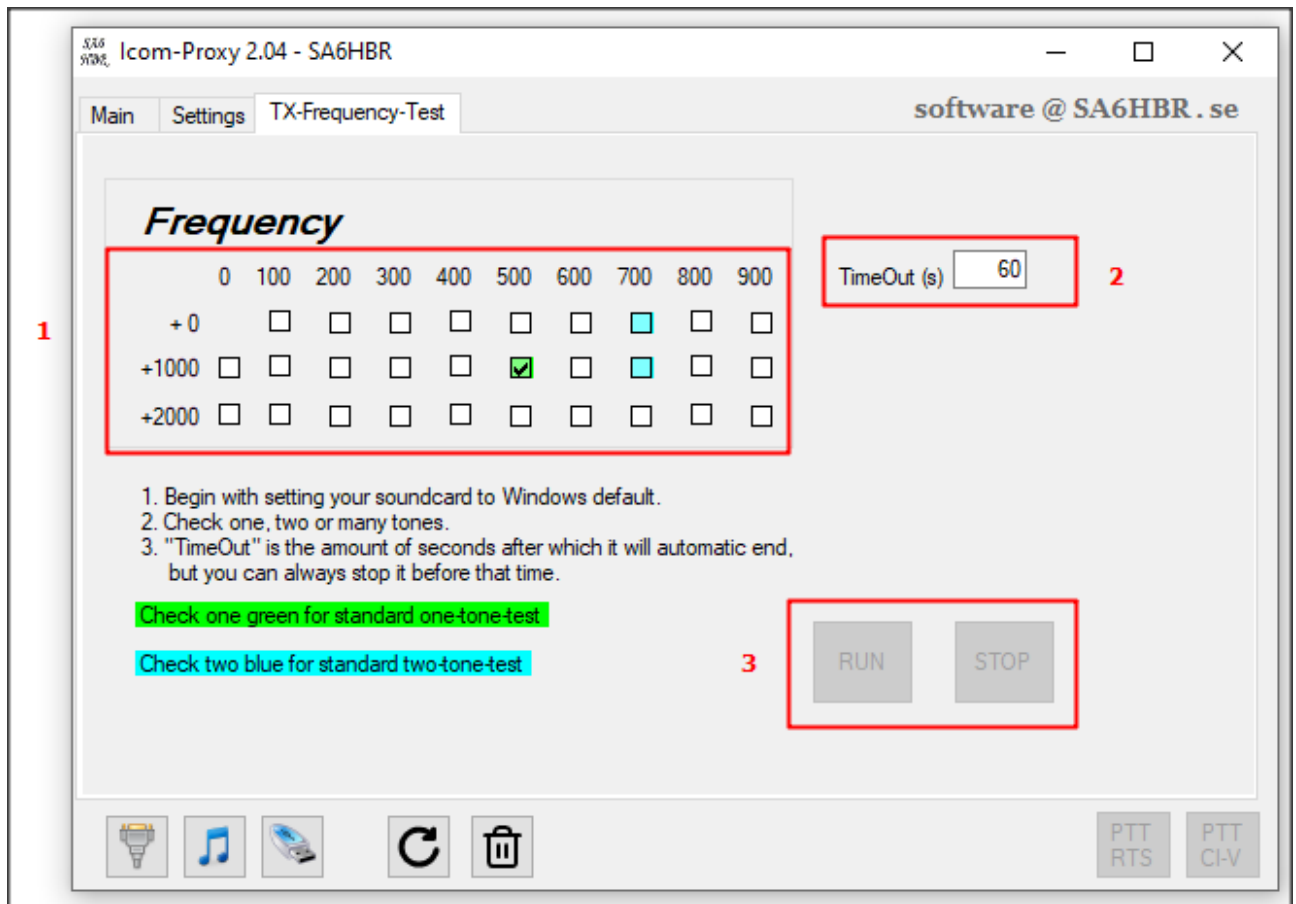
SA6 HBR Icom-Proxy 2.04 - SA6HBR

Main Settings TX-Frequency-Test

software @ SA6HBR . se

Frequency

|  | 0 | 100 | 200 | 300 | 400 | 500 | 600 | 700 | 800 | 900 |
|---|---|---|---|---|---|---|---|---|---|---|
| + 0 |  | ☐ | ☐ | ☐ | ☐ | ☐ | ☐ | ☐ | ☐ | ☐ |
| +1000 | ☐ | ☐ | ☐ | ☐ | ☐ | ☑ | ☐ | ☐ | ☐ | ☐ |
| +2000 | ☐ | ☐ | ☐ | ☐ | ☐ | ☐ | ☐ | ☐ | ☐ | ☐ |

1

TimeOut (s) 60

2

1. Begin with setting your soundcard to Windows default.
2. Check one, two or many tones.
3. "TimeOut" is the amount of seconds after which it will automatic end, but you can always stop it before that time.

Check one green for standard one-tone-test

Check two blue for standard two-tone-test

3

RUN STOP

PTT RTS PTT CI-V